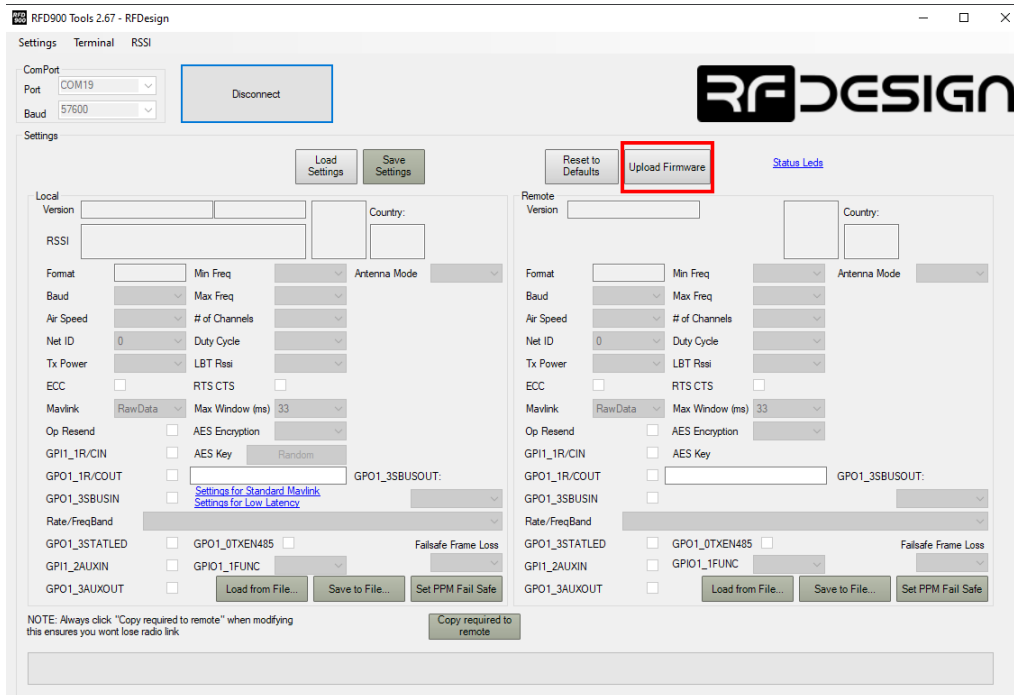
RFD900 Tools 2.67 - RFDesign

Settings Terminal RSSI

ComPort
Port COM19
Baud 57600

Disconnect

RFDESIGN

Settings

Load Settings
Save Settings
Reset to Defaults
Upload Firmware
Status Leds

Local
Version
RSSI
Country:
Format
Min Freq
Antenna Mode
Baud
Max Freq
Air Speed
# of Channels
Net ID 0
Duty Cycle
Tx Power
LBT Rssi
ECC
RTS CTS
Mavlink RawData
Max Window (ms) 33
Op Resend
AES Encryption
GPI1_1R/CIN
AES Key
Random
GPO1_1R/COUT
GPO1_3SBUSOUT:
GPO1_3SBUSIN
Settings for Standard Mavlink
Settings for Low Latency
Rate/FreqBand
GPO1_3STATLED
GPO1_0TXEN485
Failsafe Frame Loss
GPI1_2AUXIN
GPIO1_1FUNC
GPO1_3AUXOUT
Load from File...
Save to File...
Set PPM Fail Safe

Remote
Version
Country:
Format
Min Freq
Antenna Mode
Baud
Max Freq
Air Speed
# of Channels
Net ID 0
Duty Cycle
Tx Power
LBT Rssi
ECC
RTS CTS
Mavlink RawData
Max Window (ms) 33
Op Resend
AES Encryption
GPI1_1R/CIN
AES Key
GPO1_1R/COUT
GPO1_3SBUSOUT:
GPO1_3SBUSIN
Rate/FreqBand
GPO1_3STATLED
GPO1_0TXEN485
Failsafe Frame Loss
GPI1_2AUXIN
GPIO1_1FUNC
GPO1_3AUXOUT
Load from File...
Save to File...
Set PPM Fail Safe

NOTE: Always click "Copy required to remote" when modifying this ensures you wont lose radio link

Copy required to remote